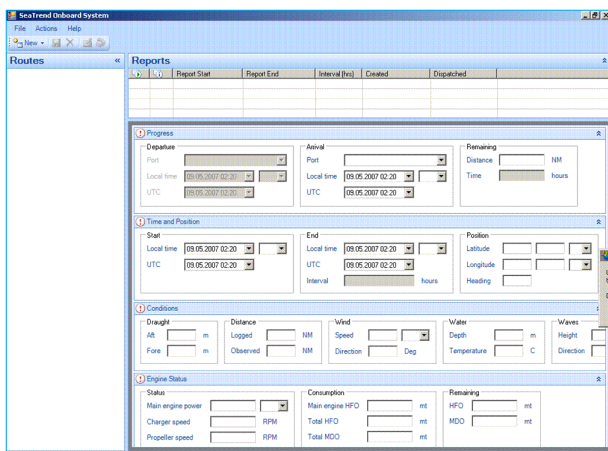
SeaTrend Onboard System

File Actions Help

New

Routes «

Reports

| | | Report Start | Report End | Interval (hrs) | Created | Dispatched |
|---|---|---|---|---|---|---|

Progress

Departure
Port
Local time 09.05.2007 02:20
UTC 09.05.2007 02:20

Arrival
Port
Local time 09.05.2007 02:20
UTC 09.05.2007 02:20

Remaining
Distance NM
Time hours

Time and Position

Start
Local time 09.05.2007 02:20
UTC 09.05.2007 02:20

End
Local time 09.05.2007 02:20
UTC 09.05.2007 02:20
Interval hours

Position
Latitude
Longitude
Heading

Conditions

Draught
Aft m
Fore m

Distance
Logged NM
Observed NM

Wind
Speed
Direction Deg

Water
Depth m
Temperature C

Waves
Height
Direction

Engine Status

Status
Main engine power
Charger speed RPM
Propeller speed RPM

Consumption
Main engine HFO mt
Total HFO mt
Total MDO mt

Remaining
HFO mt
MDO mt